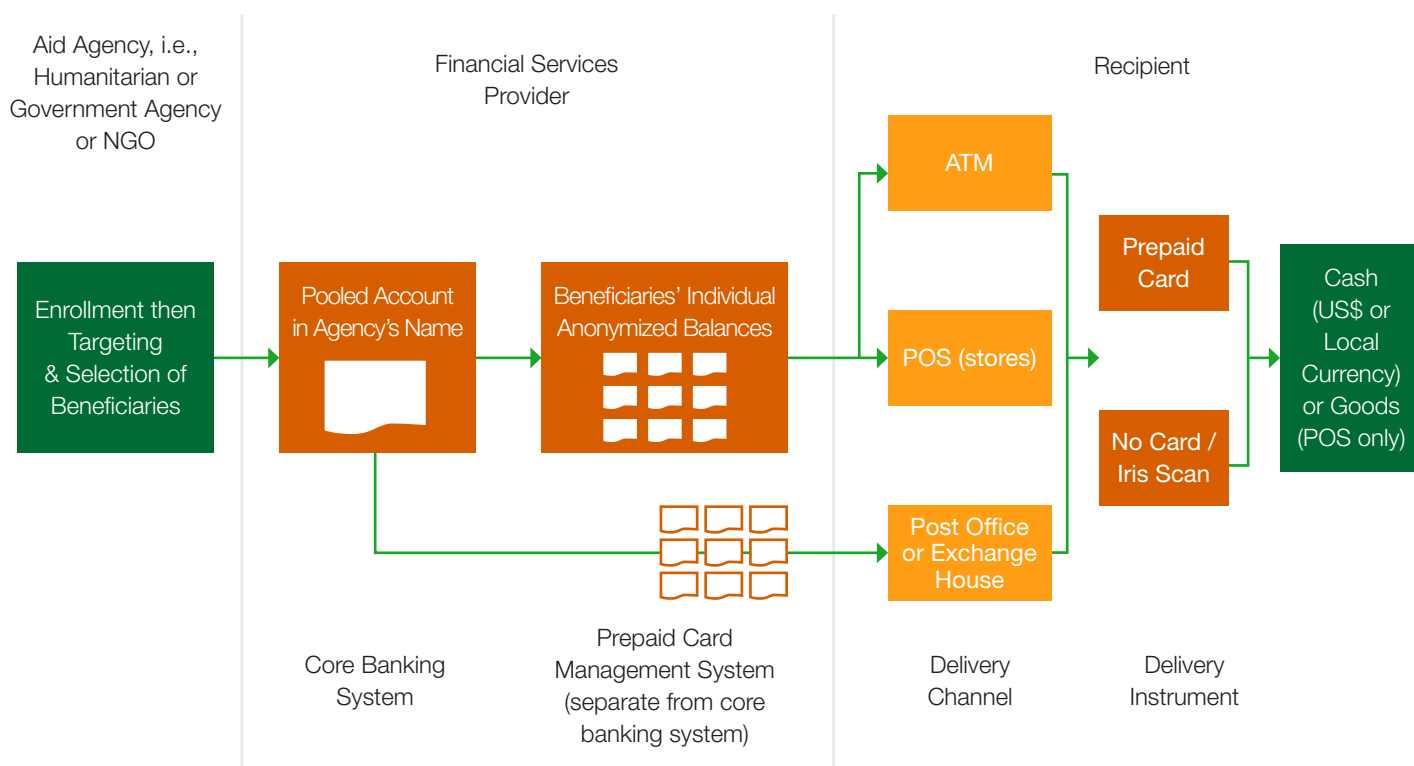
Aid Agency, i.e., Humanitarian or Government Agency or NGO

Financial Services Provider

Recipient

Enrollment then Targeting & Selection of Beneficiaries

Pooled Account in Agency's Name

Beneficiaries' Individual Anonymized Balances

ATM

POS (stores)

Post Office or Exchange House

Prepaid Card

No Card / Iris Scan

Cash (US$ or Local Currency) or Goods (POS only)

Core Banking System

Prepaid Card Management System (separate from core banking system)

Delivery Channel

Delivery Instrument